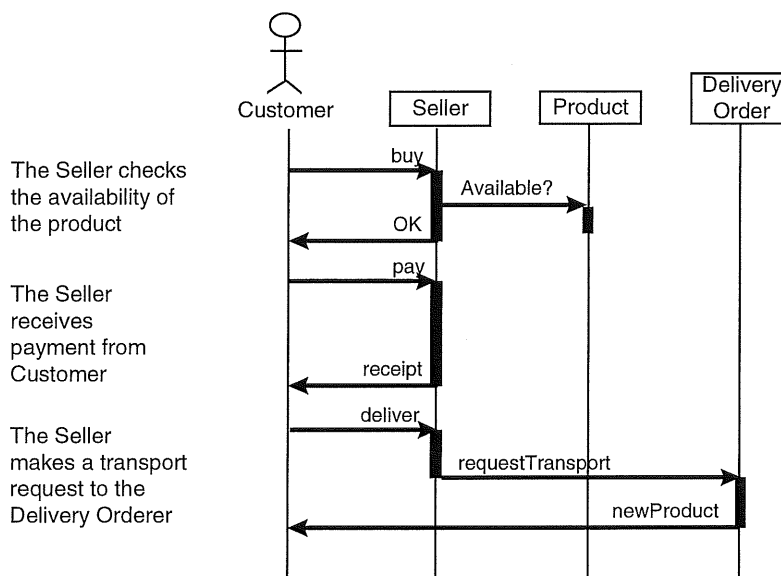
Customer

Seller

Product

Delivery Order

The Seller checks the availability of the product

buy

Available?

OK

The Seller receives payment from Customer

pay

receipt

The Seller makes a transport request to the Delivery Orderer

deliver

requestTransport

newProduct